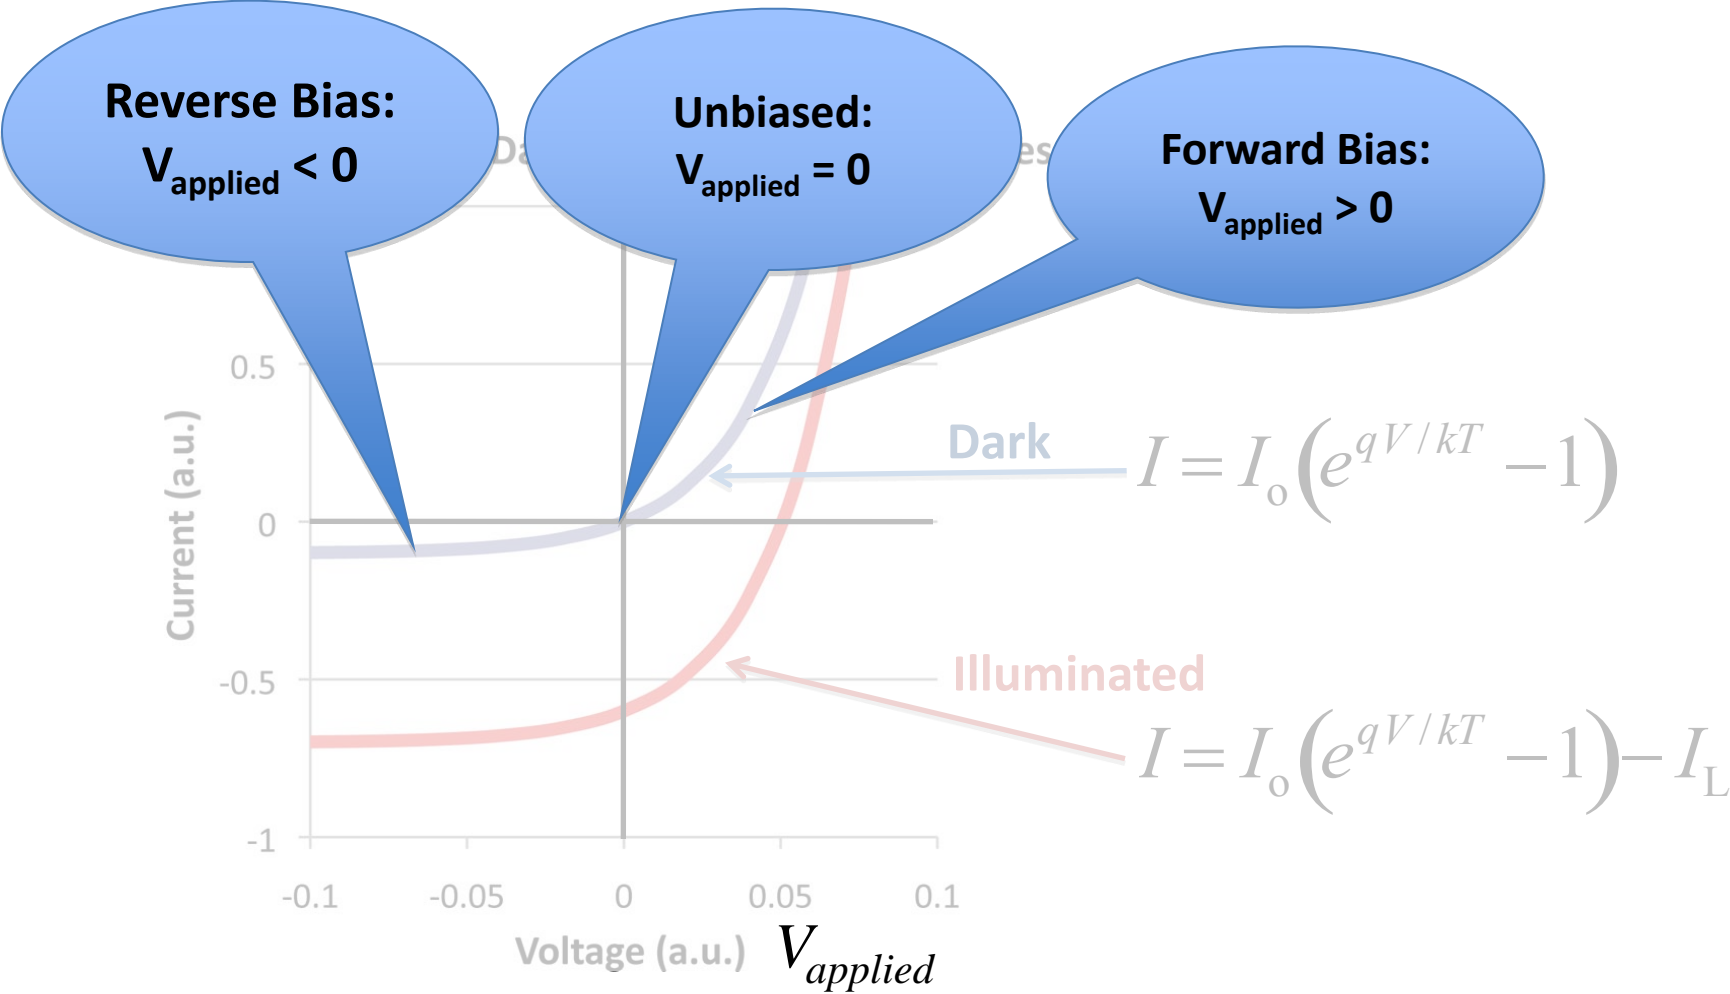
Reverse Bias:
$V_{applied} < 0$

Unbiased:
$V_{applied} = 0$

Forward Bias:
$V_{applied} > 0$

Da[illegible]es

0.5
0
-0.5
-1

Current (a.u.)

Dark $I = I_o\left(e^{qV/kT} - 1\right)$

Illuminated $I = I_o\left(e^{qV/kT} - 1\right) - I_L$

-0.1 -0.05 0 0.05 0.1

Voltage (a.u.) $V_{applied}$